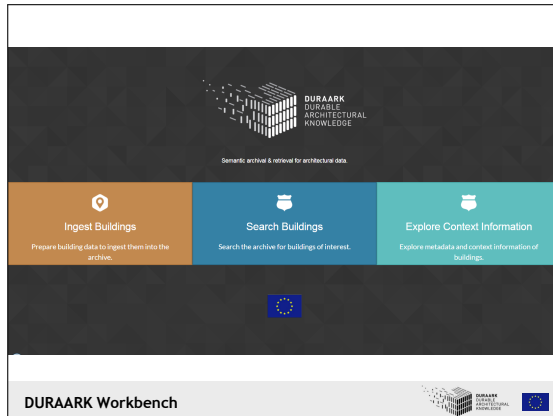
DURAARK
DURABLE
ARCHITECTURAL
KNOWLEDGE

Semantic archival & retrieval for architectural data.

Ingest Buildings

Prepare building data to ingest them into the archive.

Search Buildings

Search the archive for buildings of interest.

Explore Context Information

Explore metadata and context information of buildings.

DURAARK Workbench

DURAARK
DURABLE
ARCHITECTURAL
KNOWLEDGE